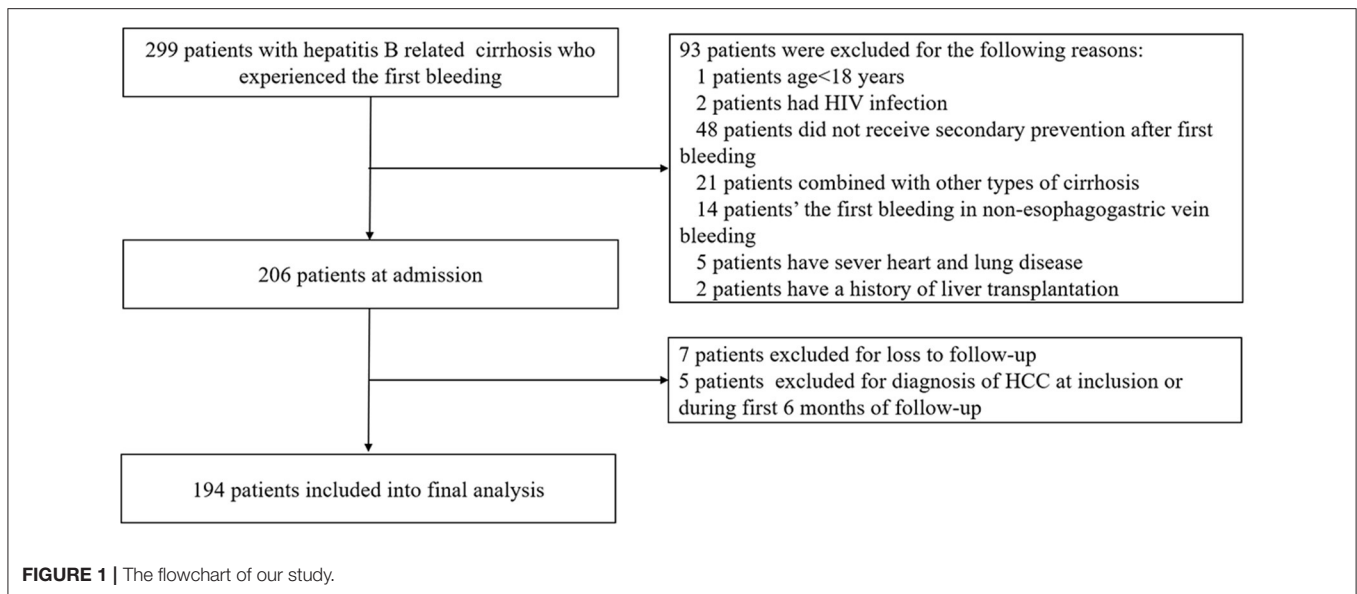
299 patients with hepatitis B related cirrhosis who experienced the first bleeding

93 patients were excluded for the following reasons:
1 patients age<18 years
2 patients had HIV infection
48 patients did not receive secondary prevention after first bleeding
21 patients combined with other types of cirrhosis
14 patients' the first bleeding in non-esophagogastric vein bleeding
5 patients have sever heart and lung disease
2 patients have a history of liver transplantation

206 patients at admission

7 patients excluded for loss to follow-up
5 patients excluded for diagnosis of HCC at inclusion or during first 6 months of follow-up

194 patients included into final analysis

FIGURE 1 | The flowchart of our study.